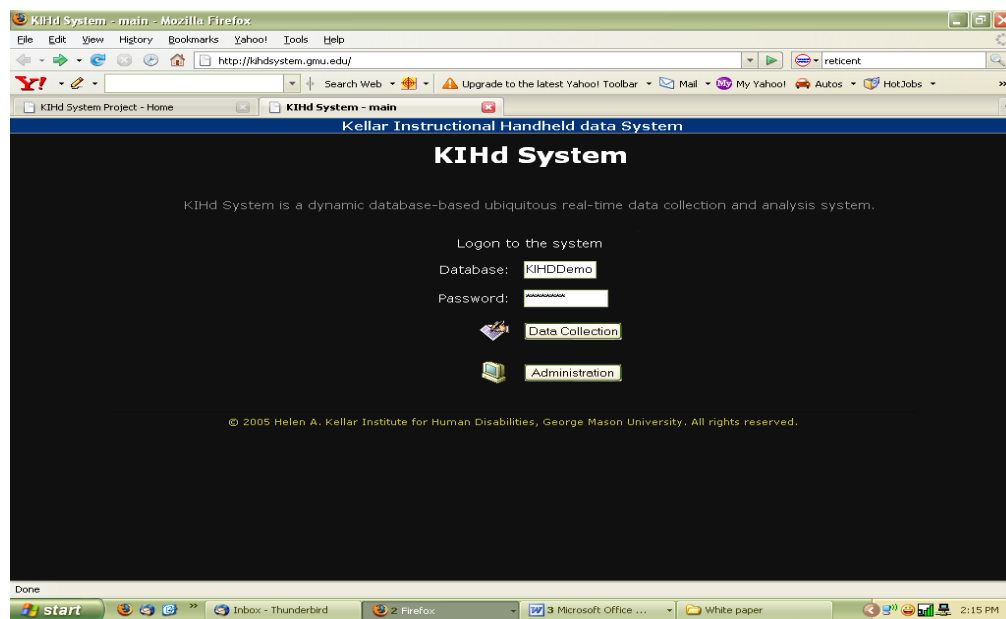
KIHd System - main - Mozilla Firefox

File Edit View History Bookmarks Yahoo! Tools Help

http://kihdsystem.gmu.edu/

reticent

Y! Search Web Upgrade to the latest Yahoo! Toolbar Mail My Yahoo! Autos HotJobs

KIHd System Project - Home

KIHd System - main

Kellar Instructional Handheld data System

KIHd System

KIHd System is a dynamic database-based ubiquitous real-time data collection and analysis system.

Logon to the system

Database: KIHDDemo

Password: ********

Data Collection

Administration

© 2005 Helen A. Kellar Institute for Human Disabilities, George Mason University. All rights reserved.

Done

start

Inbox - Thunderbird

2 Firefox

3 Microsoft Office ...

White paper

2:15 PM